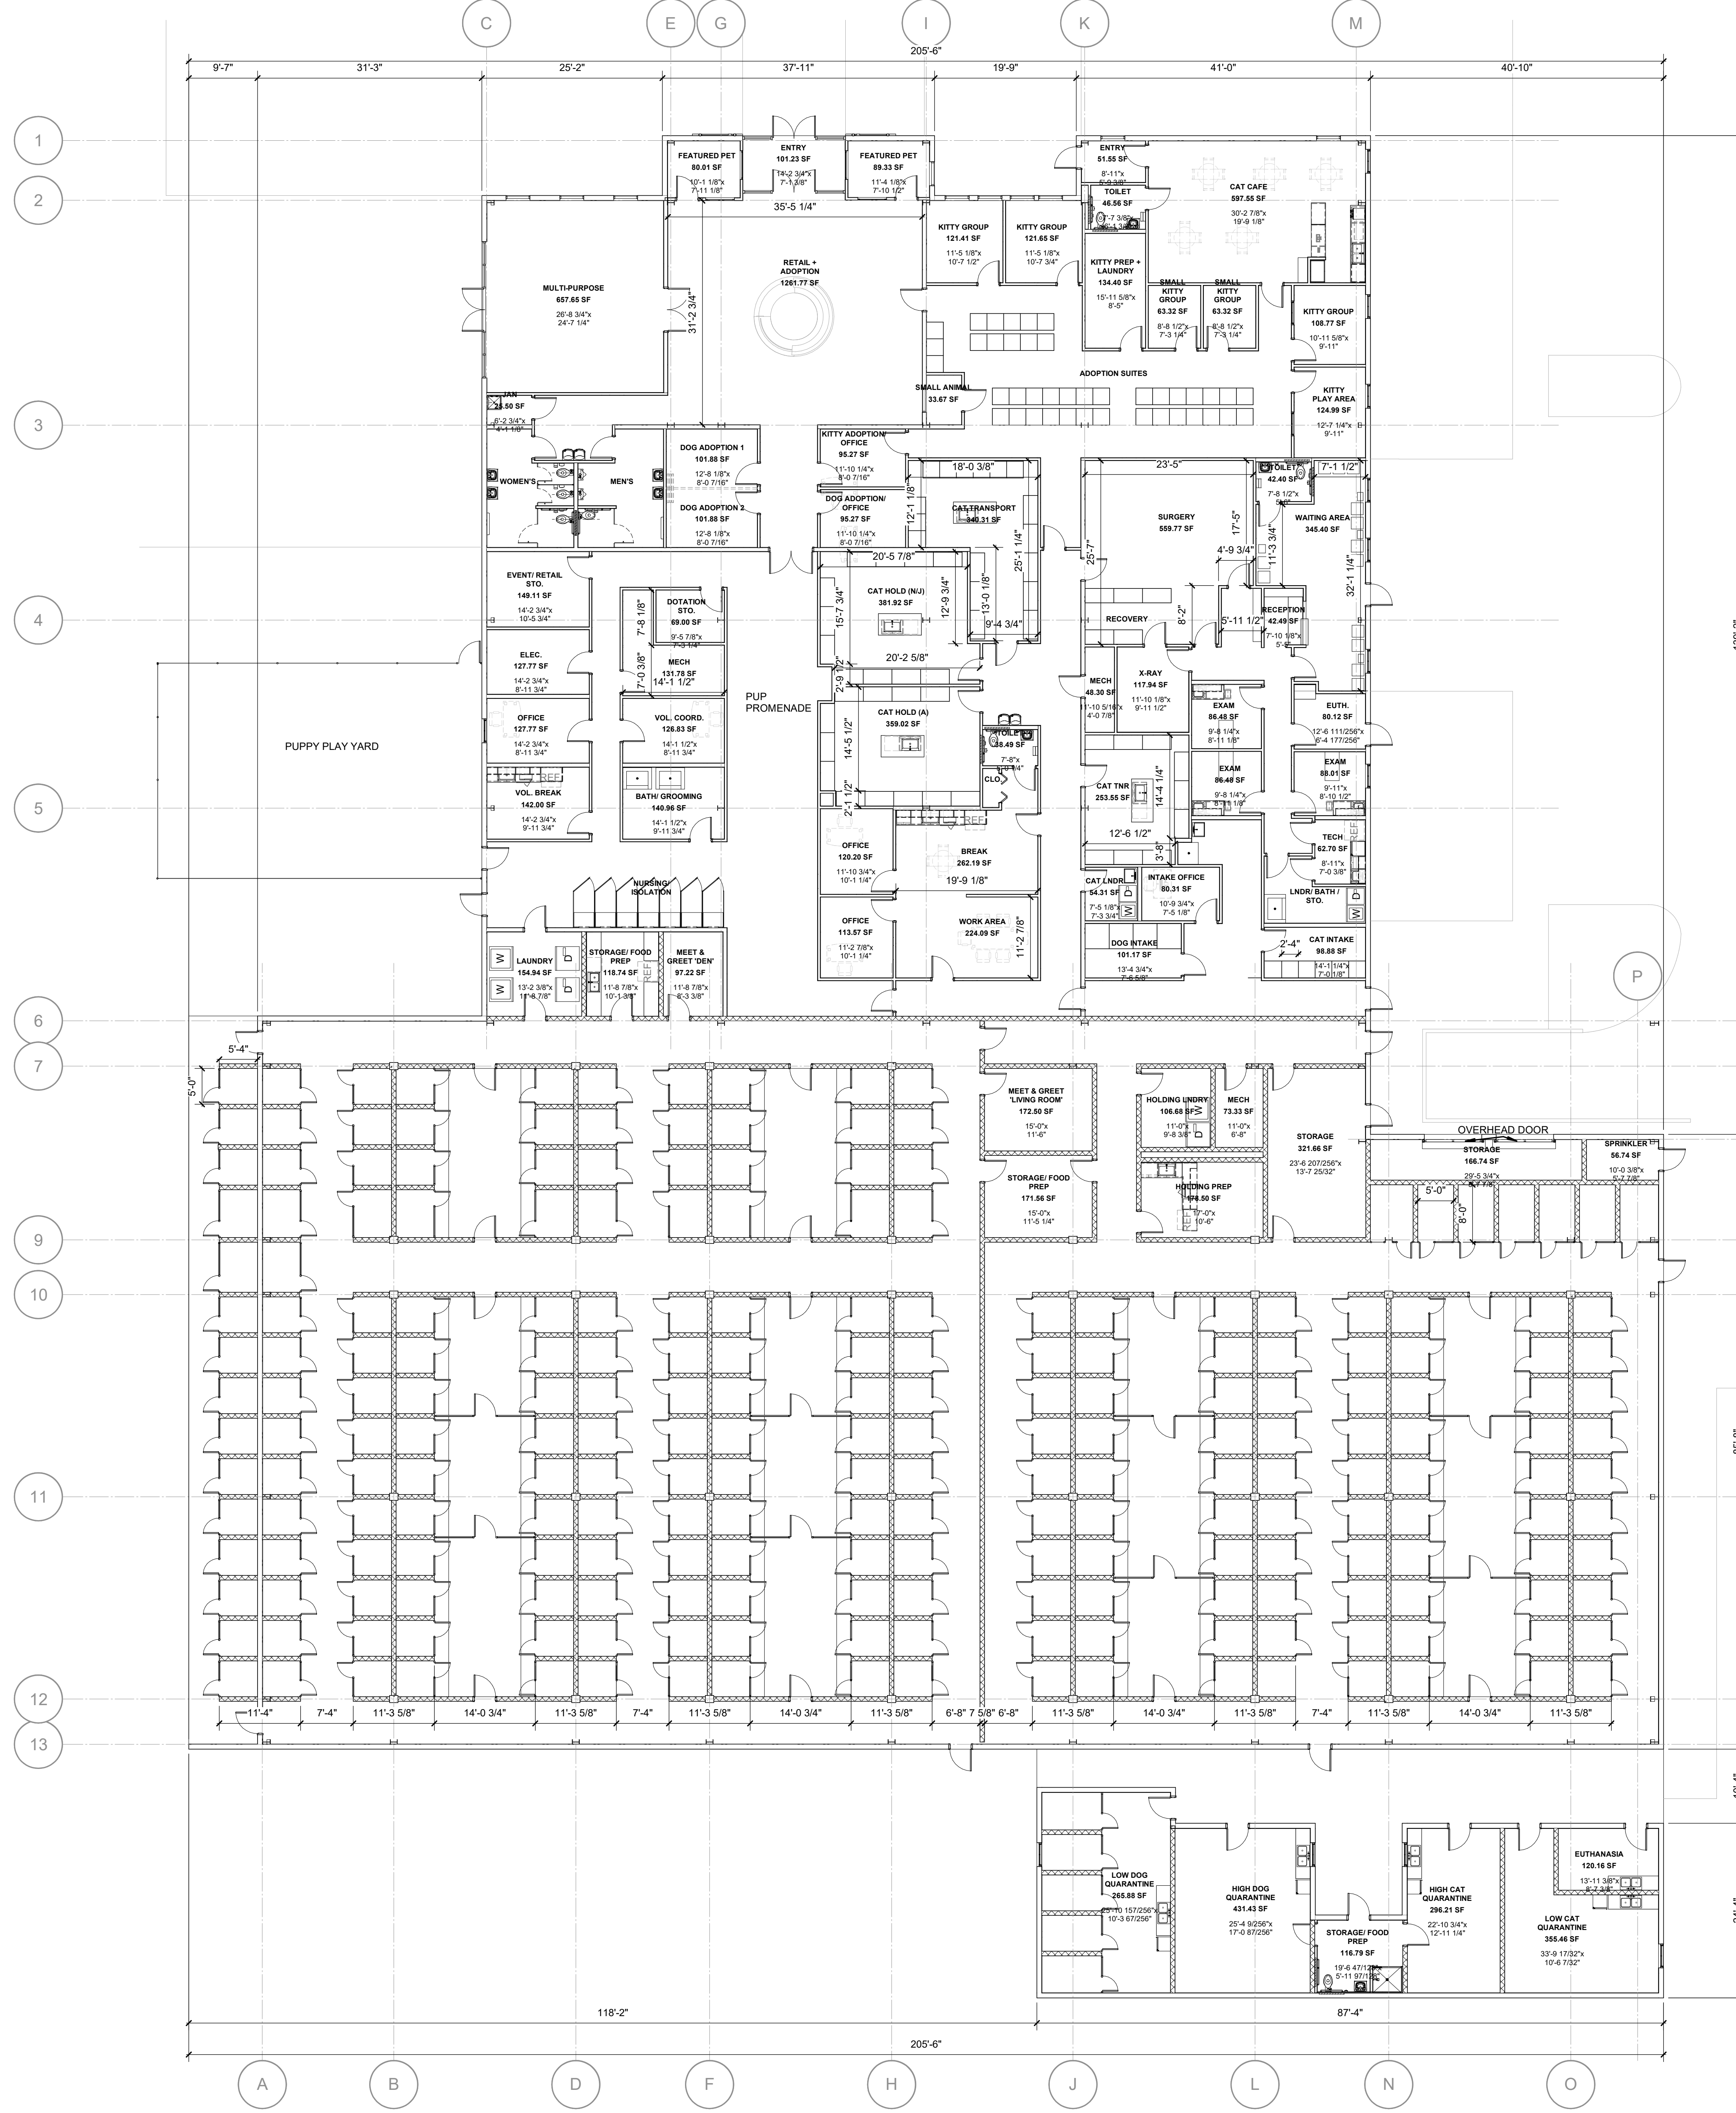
C E G I K M

205'-6"

9'-7" 31'-3" 25'-2" 37'-11" 19'-9" 41'-0" 40'-10"

1
2
3
4
5
6
7
9
10
11
12
13

FEATURED PET
80.01 SF
10'-1 1/8"x
7'-11 1/8"

ENTRY
101.23 SF
14'-2 3/4"x
7'-1 3/8"

FEATURED PET
89.33 SF
11'-4 1/8"x
7'-10 1/2"

35'-5 1/4"

ENTRY
51.55 SF
8'-11"x
5'-9 3/8"

TOILET
46.56 SF

CAT CAFE
597.55 SF
30'-2 7/8"x
19'-9 1/8"

KITTY GROUP
121.41 SF
11'-5 1/8"x
10'-7 1/2"

KITTY GROUP
121.65 SF
11'-5 1/8"x
10'-7 3/4"

KITTY PREP + LAUNDRY
134.40 SF
15'-11 5/8"x
8'-5"

SMALL KITTY GROUP
63.32 SF
8'-8 1/2"x
7'-3 1/4"

SMALL KITTY GROUP
63.32 SF
8'-8 1/2"x
7'-3 1/4"

KITTY GROUP
108.77 SF
10'-11 5/8"x
9'-11"

MULTI-PURPOSE
657.65 SF
26'-8 3/4"x
24'-7 1/4"

31'-2 3/4"

RETAIL + ADOPTION
1261.77 SF

ADOPTION SUITES

SMALL ANIMAL
33.67 SF

KITTY PLAY AREA
124.99 SF
12'-7 1/4"x
9'-11"

JAN
23.50 SF
6'-2 3/4"x
4'-1 1/8"

WOMEN'S
MEN'S

DOG ADOPTION 1
101.88 SF
12'-8 1/8"x
8'-0 7/16"

DOG ADOPTION 2
101.88 SF
12'-8 1/8"x
8'-0 7/16"

KITTY ADOPTION OFFICE
95.27 SF
11'-10 1/4"x
8'-0 7/16"

DOG ADOPTION/ OFFICE
95.27 SF
11'-10 1/4"x
8'-0 7/16"

18'-0 3/8"
12'-1 1/8"
CAT TRANSPORT
340.31 SF
25'-1 1/4"

23'-5"
25'-7"
SURGERY
559.77 SF
17'-5"
4'-9 3/4"

TOILET
42.40 SF
7'-8 1/2"x

7'-1 1/2"
11'-3 3/4"
WAITING AREA
345.40 SF
32'-1 1/4"

20'-5 7/8"
15'-7 3/4"
CAT HOLD (N/J)
381.92 SF
12'-9 3/4"
13'-0 1/8"
9'-4 3/4"
20'-2 5/8"

EVENT/ RETAIL STO.
149.11 SF
14'-2 3/4"x
10'-5 3/4"

DOTATION STO.
69.00 SF
9'-5 7/8"x
7'-3 1/4"

7'-8 1/8"

RECOVERY
8'-2"
5'-11 1/2"
RECEPTION
42.49 SF
7'-10 1/8"x
5'-5"

ELEC.
127.77 SF
14'-2 3/4"x
8'-11 3/4"

7'-0 3/8"
MECH
131.78 SF
14'-1 1/2"

PUP PROMENADE

2'-9 1/2"

MECH
48.30 SF
11'-10 5/16"x
4'-0 7/8"

X-RAY
117.94 SF
11'-10 1/8"x
9'-11 1/2"

EXAM
86.48 SF
9'-8 1/4"x
8'-11 1/8"

EUTH.
80.12 SF
12'-6 111/256"x
6'-4 177/256"

PUPPY PLAY YARD

OFFICE
127.77 SF
14'-2 3/4"x
8'-11 3/4"

VOL. COORD.
126.83 SF
14'-1 1/2"x
8'-11 3/4"

CAT HOLD (A)
359.02 SF
14'-5 1/2"

TOILET
38.49 SF
7'-8"x
4'-4"
CLO.

CAT TNR
253.55 SF
14'-4 1/4"
12'-6 1/2"

EXAM
86.48 SF
9'-8 1/4"x
8'-11 1/8"

EXAM
88.01 SF
9'-11"x
8'-10 1/2"

REF

VOL. BREAK
142.00 SF
14'-2 3/4"x
9'-11 3/4"

BATH/ GROOMING
140.96 SF
14'-1 1/2"x
9'-11 3/4"

2'-1 1/2"

REF

OFFICE
120.20 SF
11'-10 3/4"x
10'-1 1/4"

BREAK
262.19 SF
19'-9 1/8"

3'-8"

TECH
62.70 SF
8'-11"x
7'-0 3/8"
REF

NURSING/ ISOLATION

CAT LNDR
54.31 SF
7'-5 1/8"x
7'-3 3/4"

INTAKE OFFICE
80.31 SF
10'-9 3/4"x
7'-5 1/8"

LNDR/ BATH / STO.

OFFICE
113.57 SF
11'-2 7/8"x
10'-1 1/4"

WORK AREA
224.09 SF
11'-2 7/8"

DOG INTAKE
101.17 SF
13'-4 3/4"x
7'-6 5/8"

2'-4"
CAT INTAKE
98.88 SF
14'-1 1/4"x
7'-0 1/8"

LAUNDRY
154.94 SF
13'-2 3/8"x
11'-8 7/8"

STORAGE/ FOOD PREP
118.74 SF
11'-8 7/8"x
10'-1 3/8"
REF

MEET & GREET 'DEN'
97.22 SF
11'-8 7/8"x
8'-3 3/8"

W D W D

P

5'-4"
5'-0"

MEET & GREET 'LIVING ROOM'
172.50 SF
15'-0"x
11'-6"

HOLDING LNDRY
106.68 SF
11'-0"x
9'-8 3/8"

MECH
73.33 SF
11'-0"x
6'-8"

STORAGE
321.66 SF
23'-6 207/256"x
13'-7 25/32"

OVERHEAD DOOR

STORAGE
166.74 SF
29'-5 3/4"x
5'-7 7/8"

SPRINKLER
56.74 SF
10'-0 3/8"x
5'-7 7/8"

STORAGE/ FOOD PREP
171.56 SF
15'-0"x
11'-5 1/4"

HOLDING PREP
178.50 SF
17'-0"x
10'-6"

5'-0"
8'-0"

11'-4" 7'-4" 11'-3 5/8" 14'-0 3/4" 11'-3 5/8" 7'-4" 11'-3 5/8" 14'-0 3/4" 11'-3 5/8" 6'-8" 7 5/8" 6'-8" 11'-3 5/8" 14'-0 3/4" 11'-3 5/8" 7'-4" 11'-3 5/8" 14'-0 3/4" 11'-3 5/8"

LOW DOG QUARANTINE
265.88 SF
25'-10 157/256"x
10'-3 67/256"

HIGH DOG QUARANTINE
431.43 SF
25'-4 9/256"x
17'-0 87/256"

STORAGE/ FOOD PREP
116.79 SF
19'-6 47/128"x
5'-11 97/128"

HIGH CAT QUARANTINE
296.21 SF
22'-10 3/4"x
12'-11 1/4"

EUTHANASIA
120.16 SF
13'-11 3/8"x
8'-7 3/8"

LOW CAT QUARANTINE
355.46 SF
33'-9 17/32"x
10'-6 7/32"

118'-2"
87'-4"
205'-6"

A B D F H J L N O